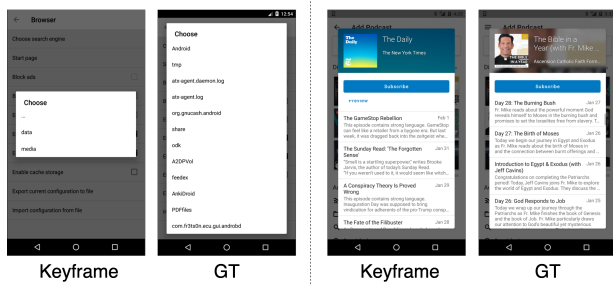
Browser
Choose search engine
Start page
Block ads
Choose
..
data
media
Enable cache storage
Export current configuration to file
Import configuration from file

Keyframe

12:54
Choose
Android
tmp
ats-agent.daemon.log
ats-agent.log
org.gnucash.android
share
odk
A2DPVol
feedex
AnkiDroid
PDFfiles
com.fr3ts0n.ecu.gui.androbd

GT

Add Podcast
The Daily
The Daily
The New York Times
Subscribe
PREVIEW
The GameStop Rebellion Feb 1
This episode contains strong language. GameStop can feel like a relic from a bygone era. But last week, it was dragged back into the zeitgeist whe...
Sunday Read: 'The Forgotten Sense' Jan 31
"Smell is a startling superpower," writes Brooke Jarvis, the author of today's Sunday Read. "If you want to use it, it would seem like witch...
A Conspiracy Theory Is Proved Wrong Jan 29
This episode contains strong language. Inauguration Day was supposed to bring vindication for adherents of the pro-Trump consp...
The Fate of the Filibuster Jan 28

Keyframe

Add Podcast
The Bible in a Year (with Fr. Mike ...
Ascension Catholic Faith Form...
Subscribe
Day 28: The Burning Bush Jan 27
Fr. Mike reads about the powerful moment God reveals himself to Moses in the burning bush and promises to set the Israelites free from slavery...
Day 27: The Birth of Moses Jan 26
Today we begin our journey in Egypt and Exodus as Fr. Mike reads about the birth of Moses in Exodus. Fr. Mike reminds us that God can bring forth...
Introduction to Egypt & Exodus (with Jeff Cavins) Jan 26
Congratulations on completing the Patriarchs period! Today, Jeff Cavins joins Fr. Mike to explain the overview of Egypt and Exodus. They discuss the ...
Day 26: God Responds to Job Jan 25
Today we wrap up our journey through the Patriarchs as Fr. Mike finishes the book of Genesis and the book of Job. Fr. Mike particularly draws our attention to God's beautiful yet mysterious...

GT